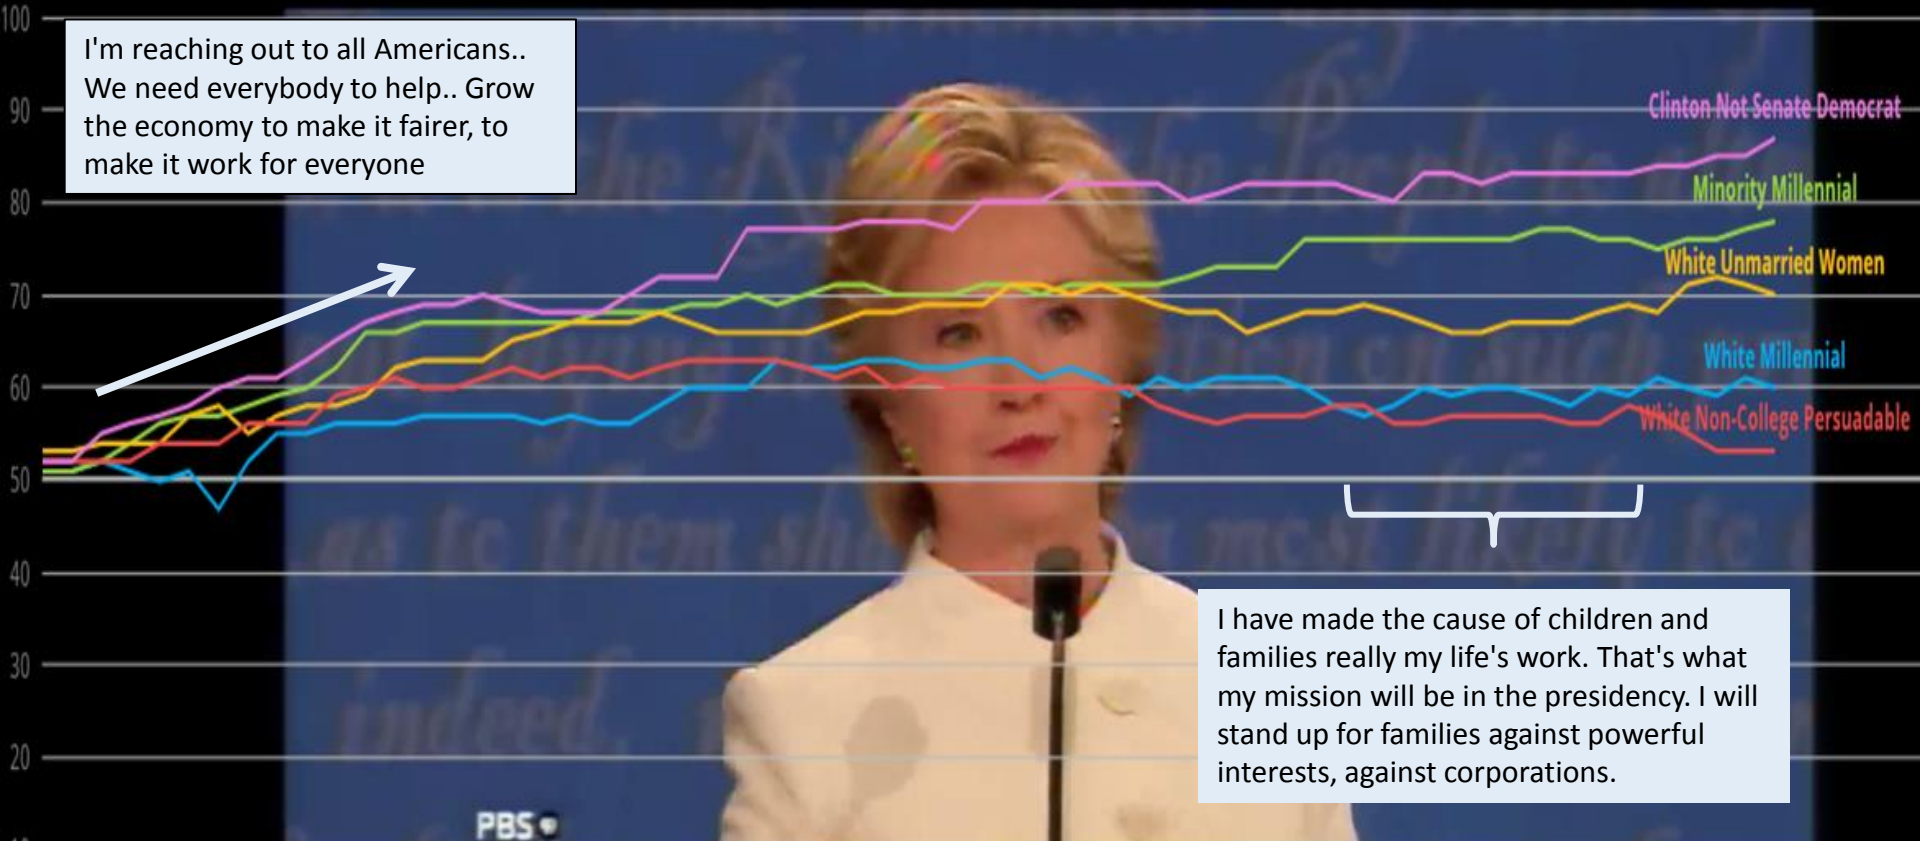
100
90
80
70
60
50
40
30
20

I'm reaching out to all Americans.. We need everybody to help.. Grow the economy to make it fairer, to make it work for everyone

Clinton Not Senate Democrat
Minority Millennial
White Unmarried Women
White Millennial
White Non-College Persuadable

I have made the cause of children and families really my life's work. That's what my mission will be in the presidency. I will stand up for families against powerful interests, against corporations.

PBS